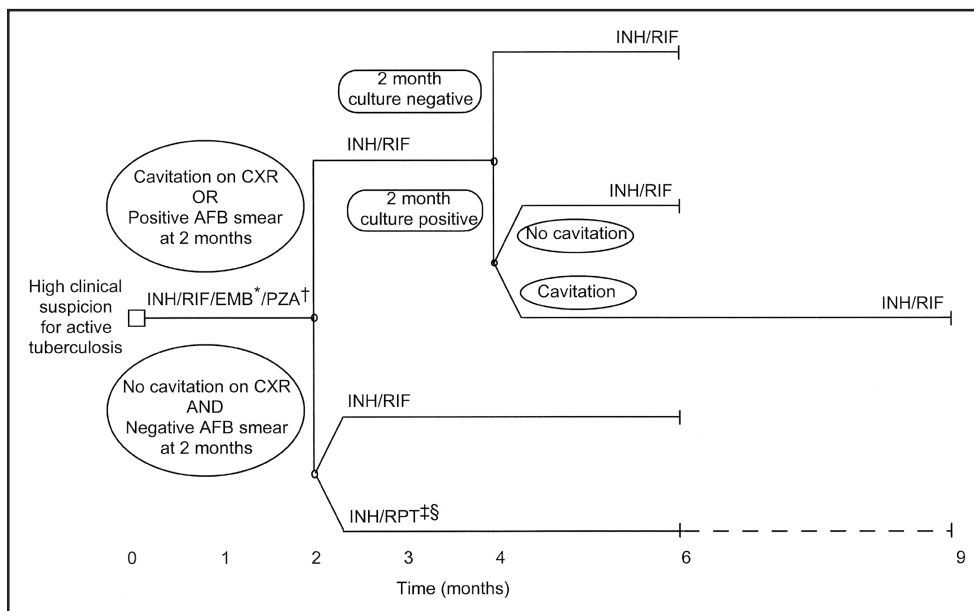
INH/RIF

2 month culture negative

INH/RIF

Cavitation on CXR OR Positive AFB smear at 2 months

2 month culture positive

INH/RIF

No cavitation

High clinical suspicion for active tuberculosis

INH/RIF/EMB$^{*}$/PZA$^{\dagger}$

Cavitation

INH/RIF

No cavitation on CXR AND Negative AFB smear at 2 months

INH/RIF

INH/RPT$^{\ddagger\S}$

0 1 2 3 4 6 9

Time (months)